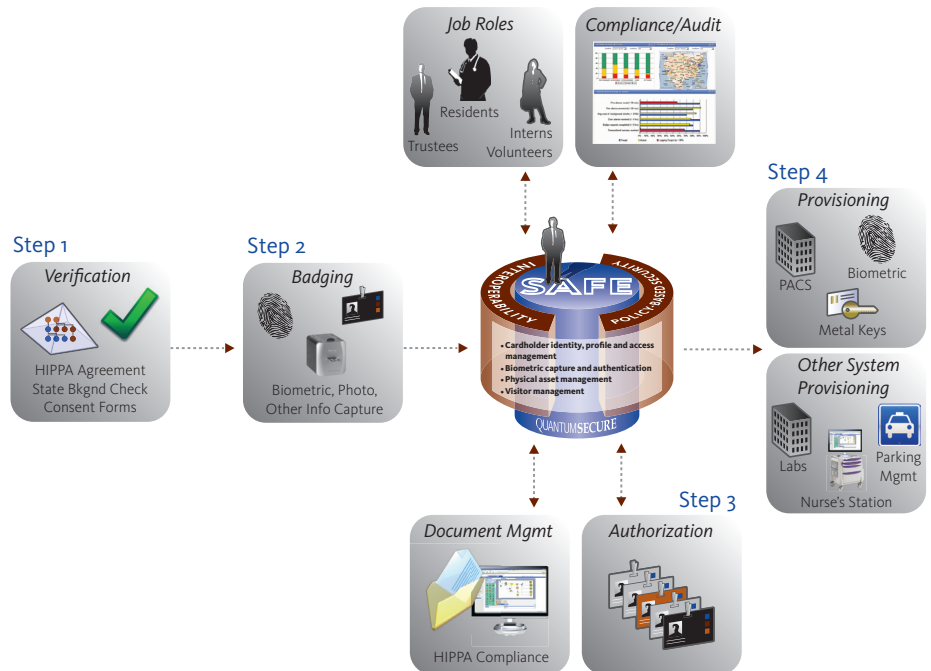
Job Roles

Residents

Trustees

Interns Volunteers

Compliance/Audit

Step 1

Verification

HIPPA Agreement
State Bkgnd Check
Consent Forms

Step 2

Badging

Biometric, Photo, Other Info Capture

INTEROPERABILITY

SECURITY

POLICY-BASED

SAFE

• Cardholder identity, profile and access management
• Biometric capture and authentication
• Physical asset management
• Visitor management

QUANTUMSECURE

Step 4

Provisioning

PACS

Biometric

Metal Keys

Other System Provisioning

Labs

Parking Mgmt

Nurse's Station

Step 3

Document Mgmt

HIPPA Compliance

Authorization